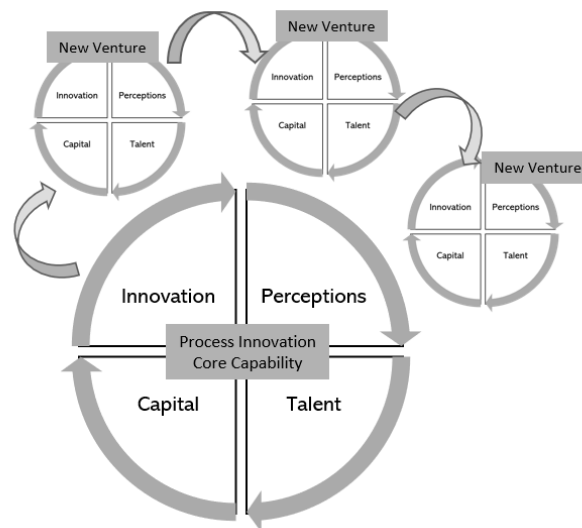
New Venture

Innovation
Perceptions
Capital
Talent

New Venture

Innovation
Perceptions
Capital
Talent

New Venture

Innovation
Perceptions
Capital
Talent

Innovation
Perceptions
Process Innovation Core Capability
Capital
Talent